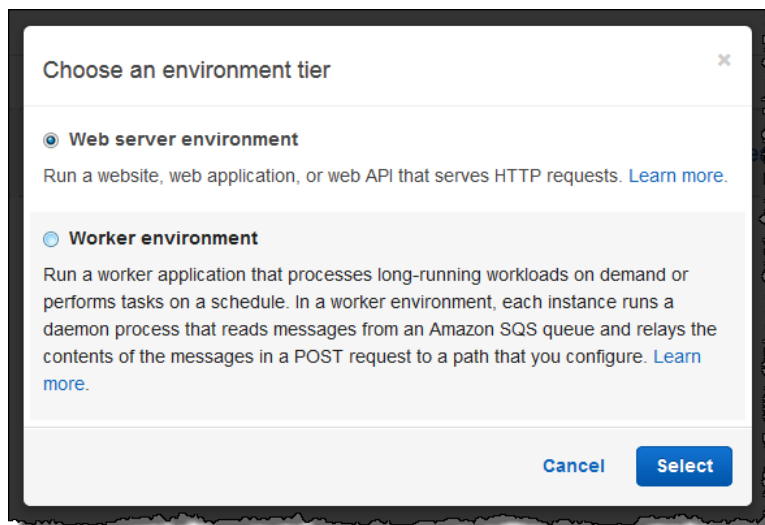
Choose an environment tier

×

Web server environment

Run a website, web application, or web API that serves HTTP requests. Learn more.

Worker environment

Run a worker application that processes long-running workloads on demand or performs tasks on a schedule. In a worker environment, each instance runs a daemon process that reads messages from an Amazon SQS queue and relays the contents of the messages in a POST request to a path that you configure. Learn more.

Cancel

Select